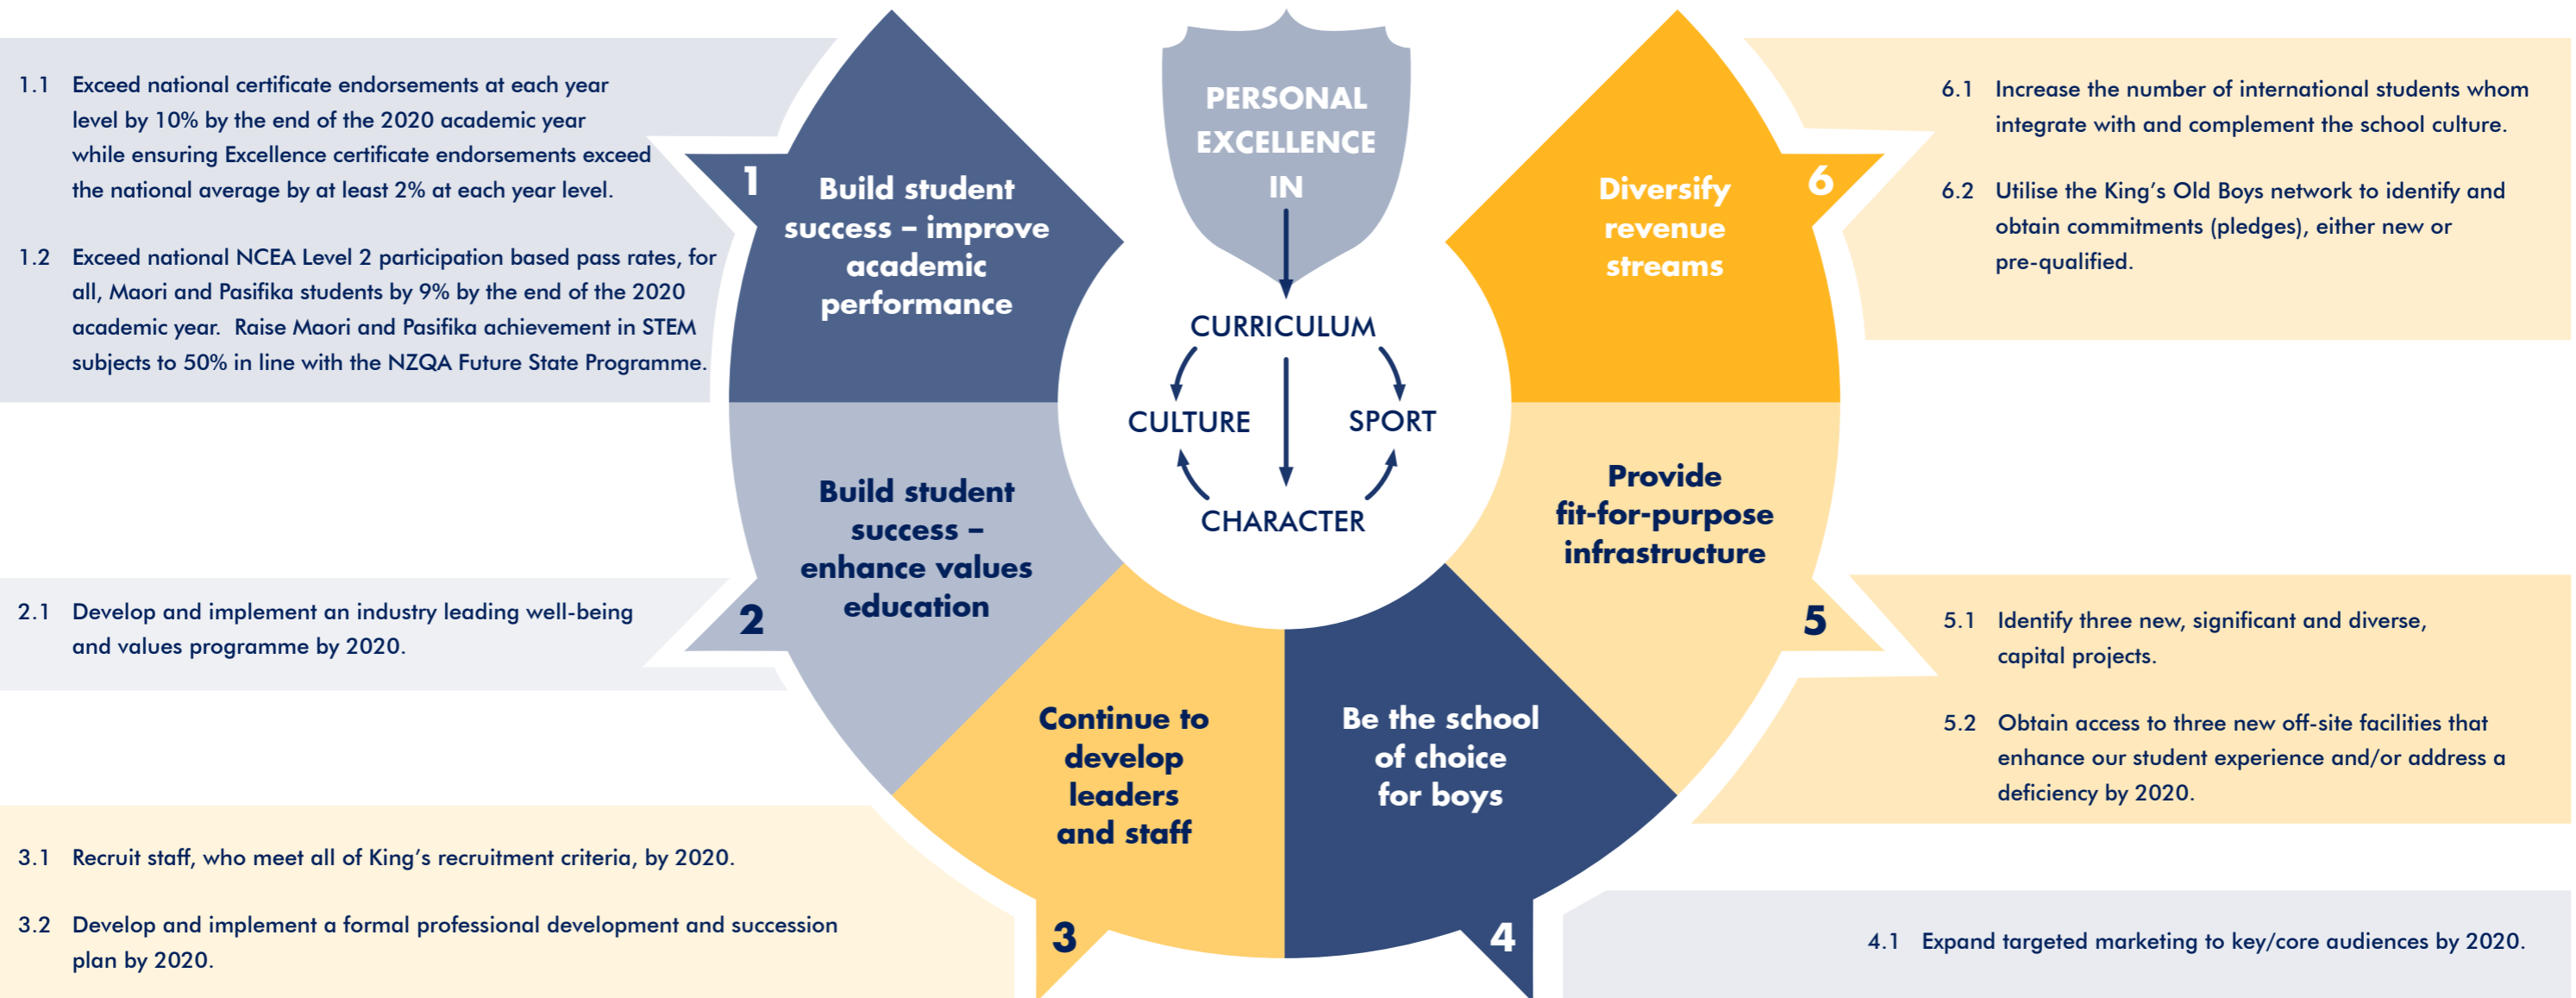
1.1 Exceed national certificate endorsements at each year level by 10% by the end of the 2020 academic year while ensuring Excellence certificate endorsements exceed the national average by at least 2% at each year level.

1.2 Exceed national NCEA Level 2 participation based pass rates, for all, Maori and Pasifika students by 9% by the end of the 2020 academic year. Raise Maori and Pasifika achievement in STEM subjects to 50% in line with the NZQA Future State Programme.

2.1 Develop and implement an industry leading well-being and values programme by 2020.

3.1 Recruit staff, who meet all of King's recruitment criteria, by 2020.

3.2 Develop and implement a formal professional development and succession plan by 2020.

PERSONAL EXCELLENCE IN

CURRICULUM

CULTURE

SPORT

CHARACTER

1 Build student success – improve academic performance

2 Build student success – enhance values education

3 Continue to develop leaders and staff

4 Be the school of choice for boys

5 Provide fit-for-purpose infrastructure

6 Diversify revenue streams

6.1 Increase the number of international students whom integrate with and complement the school culture.

6.2 Utilise the King's Old Boys network to identify and obtain commitments (pledges), either new or pre-qualified.

5.1 Identify three new, significant and diverse, capital projects.

5.2 Obtain access to three new off-site facilities that enhance our student experience and/or address a deficiency by 2020.

4.1 Expand targeted marketing to key/core audiences by 2020.